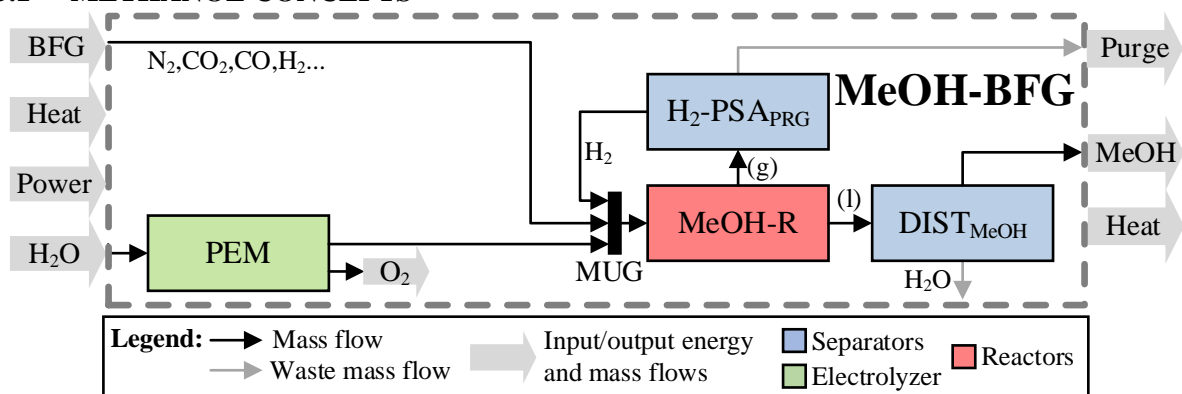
BFG
Heat
Power
$H_2O$
$N_2$,$CO_2$,CO,$H_2$...
$H_2$-$PSA_{PRG}$
MeOH-BFG
Purge
$H_2$
(g)
MeOH
PEM
MUG
MeOH-R
(l)
$DIST_{MeOH}$
Heat
$O_2$
$H_2O$

Legend: Mass flow
Waste mass flow
Input/output energy and mass flows
Separators
Electrolyzer
Reactors